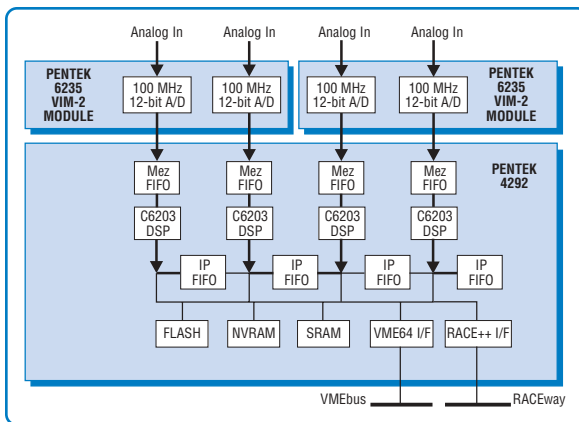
Analog In
Analog In
Analog In
Analog In

PENTEK
6235
VIM-2
MODULE

100 MHz
12-bit A/D

100 MHz
12-bit A/D

100 MHz
12-bit A/D

100 MHz
12-bit A/D

PENTEK
6235
VIM-2
MODULE

PENTEK
4292

Mez
FIFO

Mez
FIFO

Mez
FIFO

Mez
FIFO

C6203
DSP

C6203
DSP

C6203
DSP

C6203
DSP

IP
FIFO

IP
FIFO

IP
FIFO

IP
FIFO

FLASH

NVRAM

SRAM

VME64 I/F

RACE++ I/F

VMEbus

RACEway